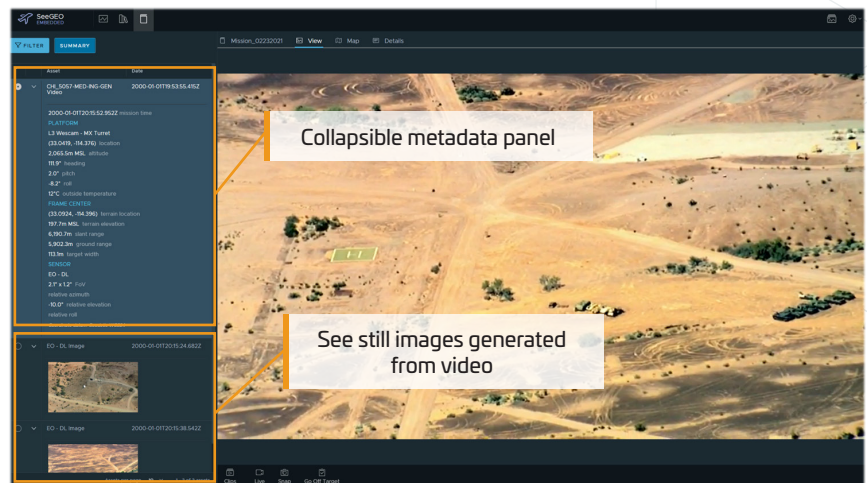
SeeGEO EMBODIED

FILTER SUMMARY

Mission_02232021 View Map Details

Asset Date

CHI_5057-MED-ING-GEN Video 2000-01-01T19:53:55.415Z

2000-01-01T20:15:52.952Z mission time
PLATFORM
L3 Wescam - MX Turret
(33.0419, -114.376) location
2,065.5m MSL altitude
111.9° heading
2.0° pitch
-8.2° roll
12°C outside temperature
FRAME CENTER
(33.0924, -114.396) terrain location
197.7m MSL terrain elevation
6,190.1m slant range
5,902.3m ground range
113.1m target width
SENSOR
EO - DL
2.1° x 1.2° FoV
relative azimuth
-10.0° relative elevation
relative roll

Collapsible metadata panel

EO - DL Image 2000-01-01T20:15:24.682Z

EO - DL Image 2000-01-01T20:15:38.542Z

See still images generated from video

Clips Live Snap Go Off Target